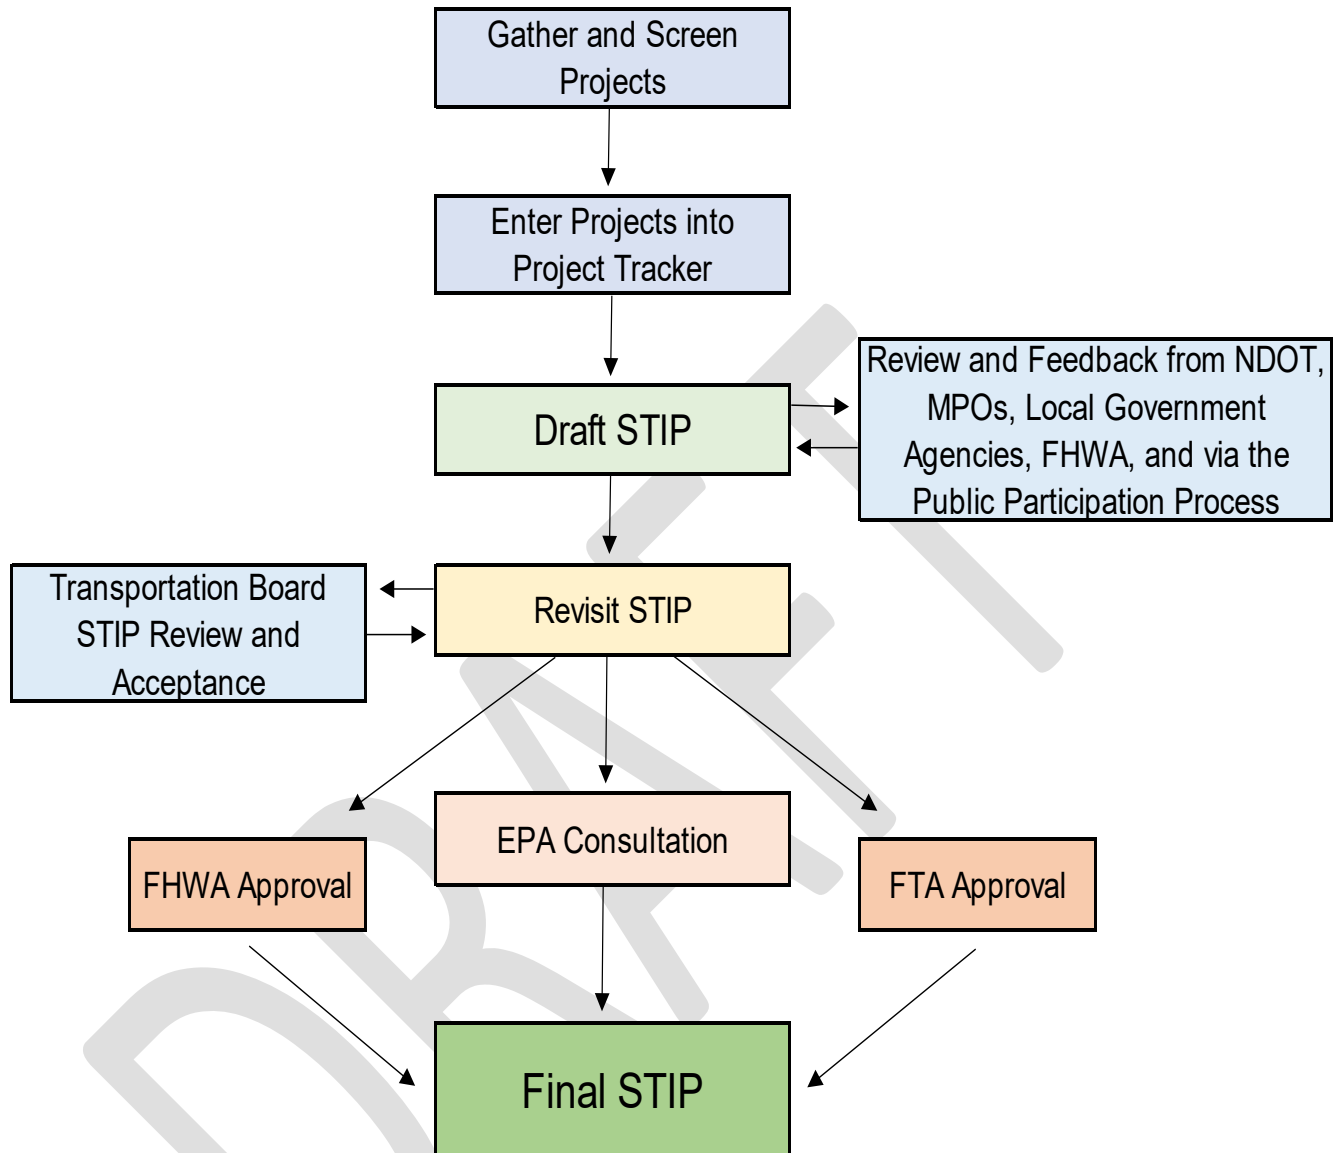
Gather and Screen Projects

Enter Projects into Project Tracker

Draft STIP

Review and Feedback from NDOT, MPOs, Local Government Agencies, FHWA, and via the Public Participation Process

Transportation Board STIP Review and Acceptance

Revisit STIP

FHWA Approval

EPA Consultation

FTA Approval

Final STIP

DRAFT